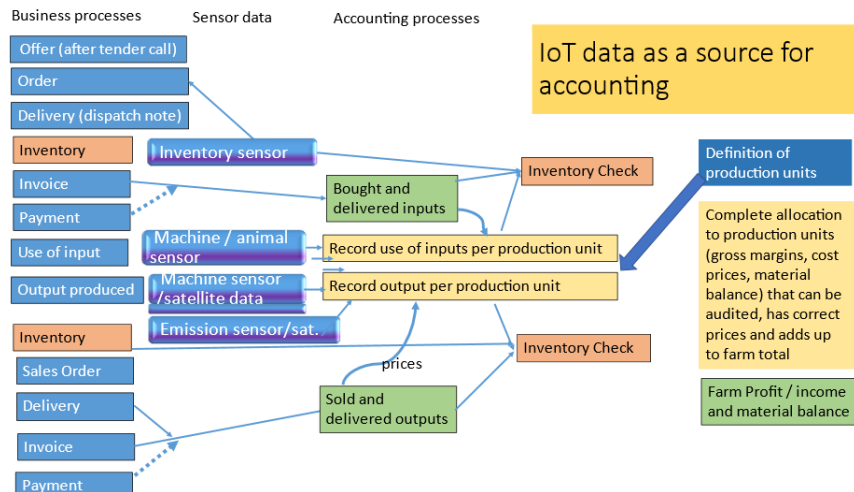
Business processes

Sensor data

Accounting processes

IoT data as a source for accounting

Offer (after tender call)

Order

Delivery (dispatch note)

Inventory

Invoice

Payment

Use of input

Output produced

Inventory

Sales Order

Delivery

Invoice

Payment

Inventory sensor

Machine / animal sensor

Machine sensor /satellite data

Emission sensor/sat.

Bought and delivered inputs

Record use of inputs per production unit

Record output per production unit

prices

Sold and delivered outputs

Inventory Check

Inventory Check

Definition of production units

Complete allocation to production units (gross margins, cost prices, material balance) that can be audited, has correct prices and adds up to farm total

Farm Profit / income and material balance